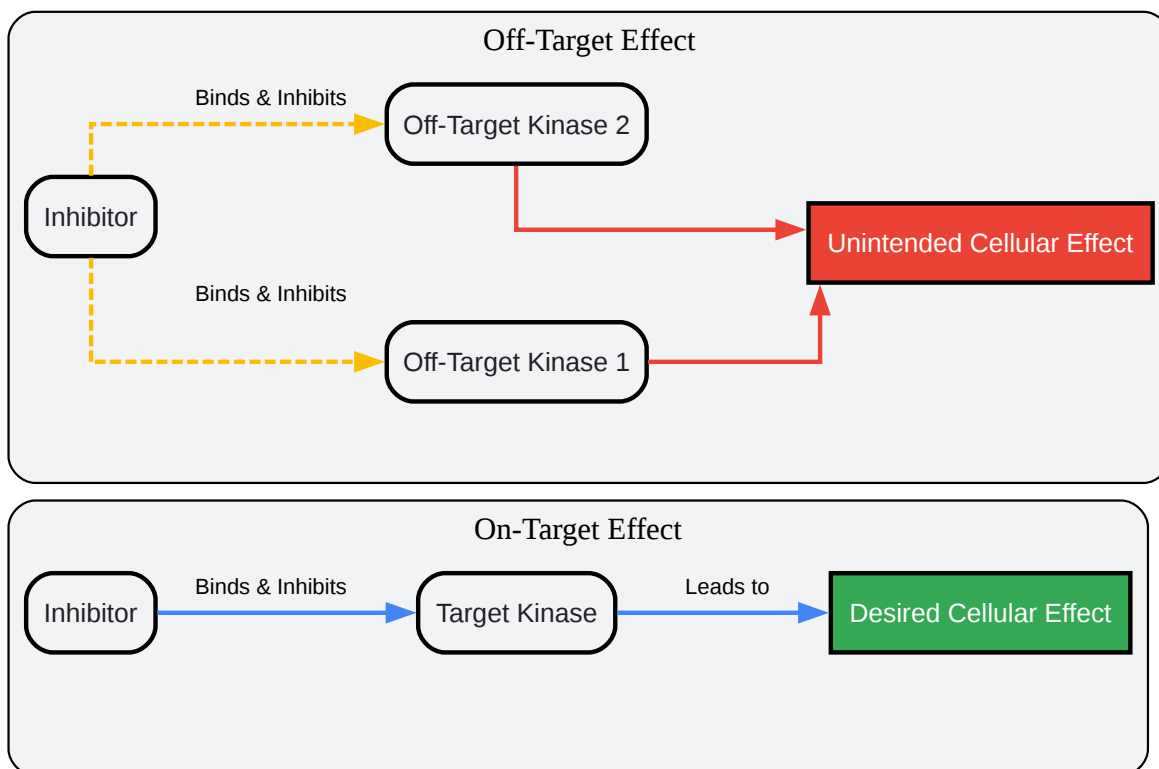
Off-Target Effect

Binds & Inhibits

Off-Target Kinase 2

Inhibitor

Unintended Cellular Effect

Binds & Inhibits

Off-Target Kinase 1

On-Target Effect

Inhibitor

Binds & Inhibits

Target Kinase

Leads to

Desired Cellular Effect